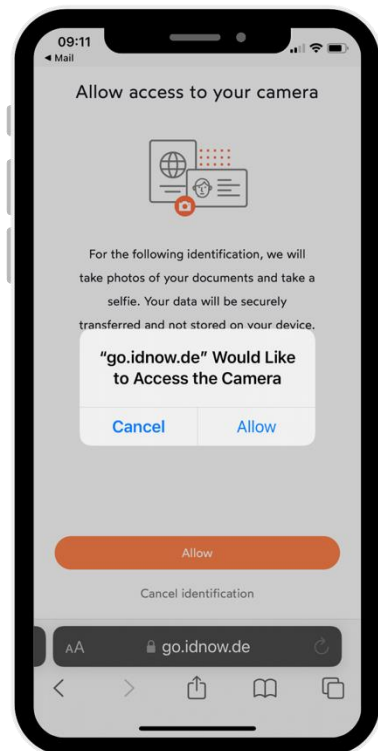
09:11
◀ Mail

Allow access to your camera

For the following identification, we will take photos of your documents and take a selfie. Your data will be securely transferred and not stored on your device.

"go.idnow.de" Would Like to Access the Camera

Cancel

Allow

Allow

Cancel identification

AA

go.idnow.de